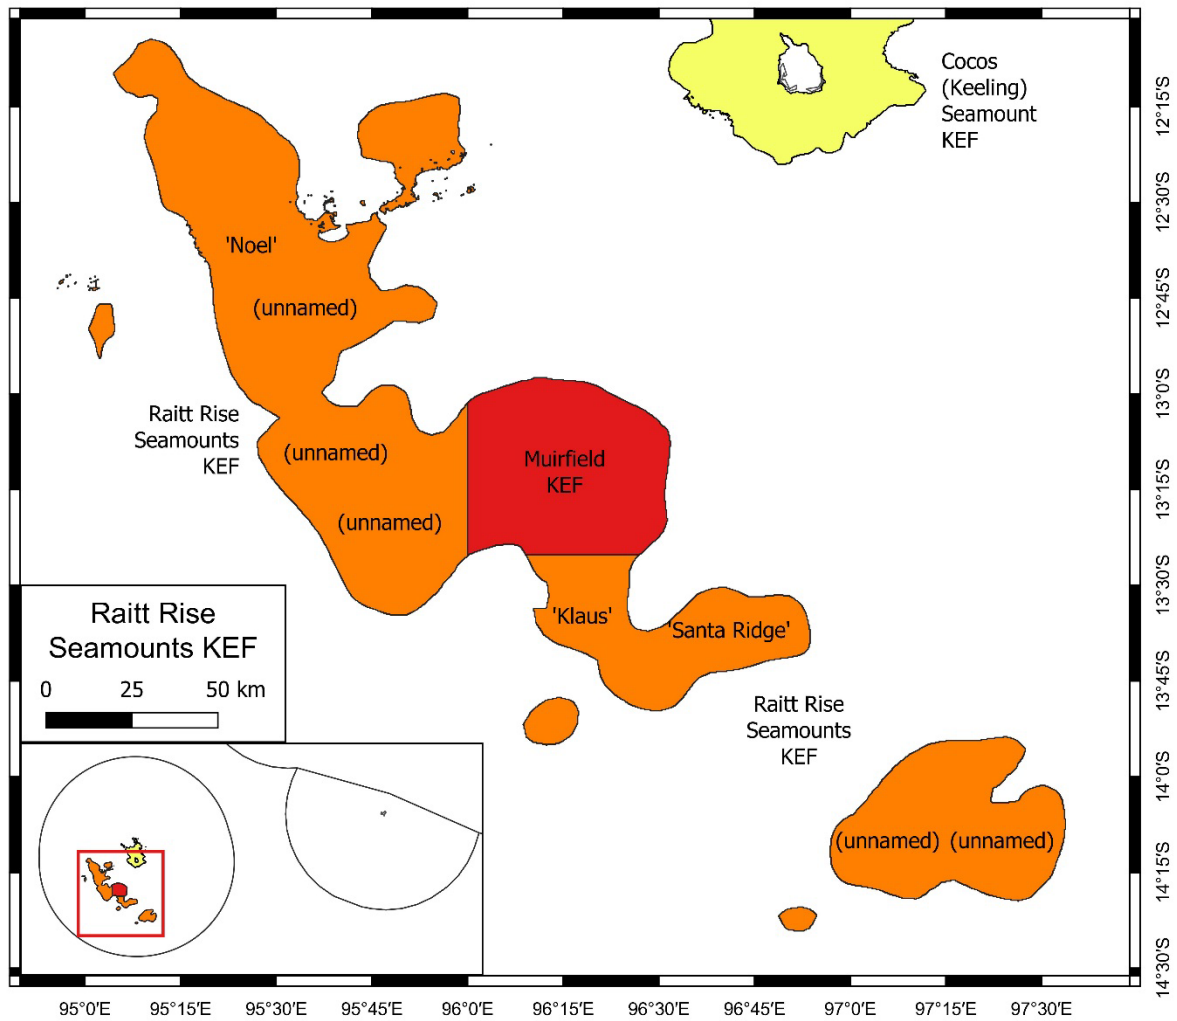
Cocos (Keeling) Seamount KEF

'Noel'

(unnamed)

Raitt Rise Seamounts KEF

(unnamed)

Muirfield KEF

(unnamed)

Raitt Rise Seamounts KEF

0 25 50 km

'Klaus'

'Santa Ridge'

Raitt Rise Seamounts KEF

(unnamed) (unnamed)

12°15′S
12°30′S
12°45′S
13°0′S
13°15′S
13°30′S
13°45′S
14°0′S
14°15′S
14°30′S

95°0′E 95°15′E 95°30′E 95°45′E 96°0′E 96°15′E 96°30′E 96°45′E 97°0′E 97°15′E 97°30′E